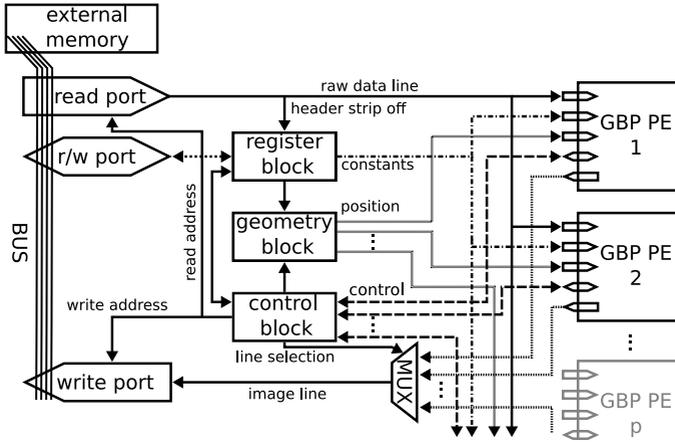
external memory

read port

raw data line

header strip off

register block

r/w port

constants

GBP PE 1

position

geometry block

:

read address

GBP PE 2

BUS

write address

control

control block

:

line selection

MUX

write port

image line

GBP PE p